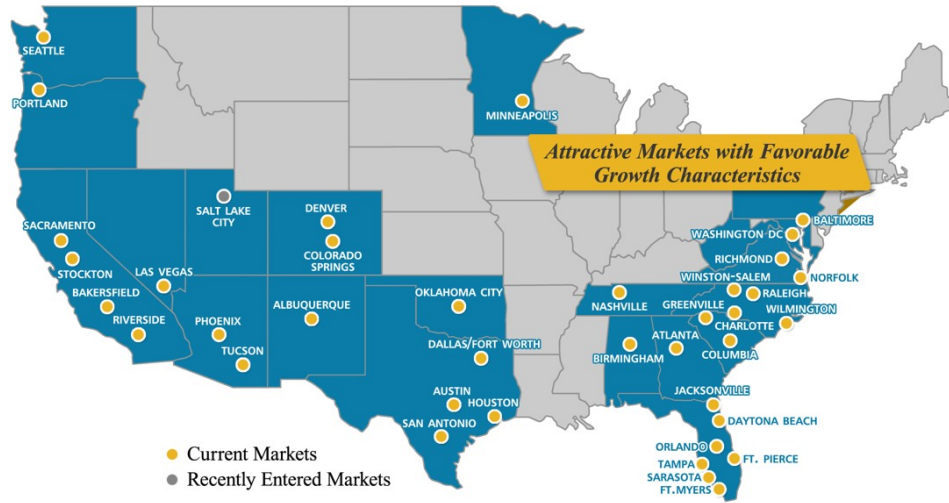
SEATTLE
PORTLAND
MINNEAPOLIS
Attractive Markets with Favorable Growth Characteristics
SACRAMENTO
STOCKTON
BAKERSFIELD
RIVERSIDE
LAS VEGAS
SALT LAKE CITY
DENVER
COLORADO SPRINGS
PHOENIX
TUCSON
ALBUQUERQUE
OKLAHOMA CITY
DALLAS/FORT WORTH
AUSTIN
HOUSTON
SAN ANTONIO
NASHVILLE
BIRMINGHAM
ATLANTA
BALTIMORE
WASHINGTON DC
RICHMOND
NORFOLK
WINSTON-SALEM
RALEIGH
GREENVILLE
CHARLOTTE
WILMINGTON
COLUMBIA
JACKSONVILLE
DAYTONA BEACH
ORLANDO
FT. PIERCE
TAMPA
SARASOTA
FT. MYERS
Current Markets
Recently Entered Markets